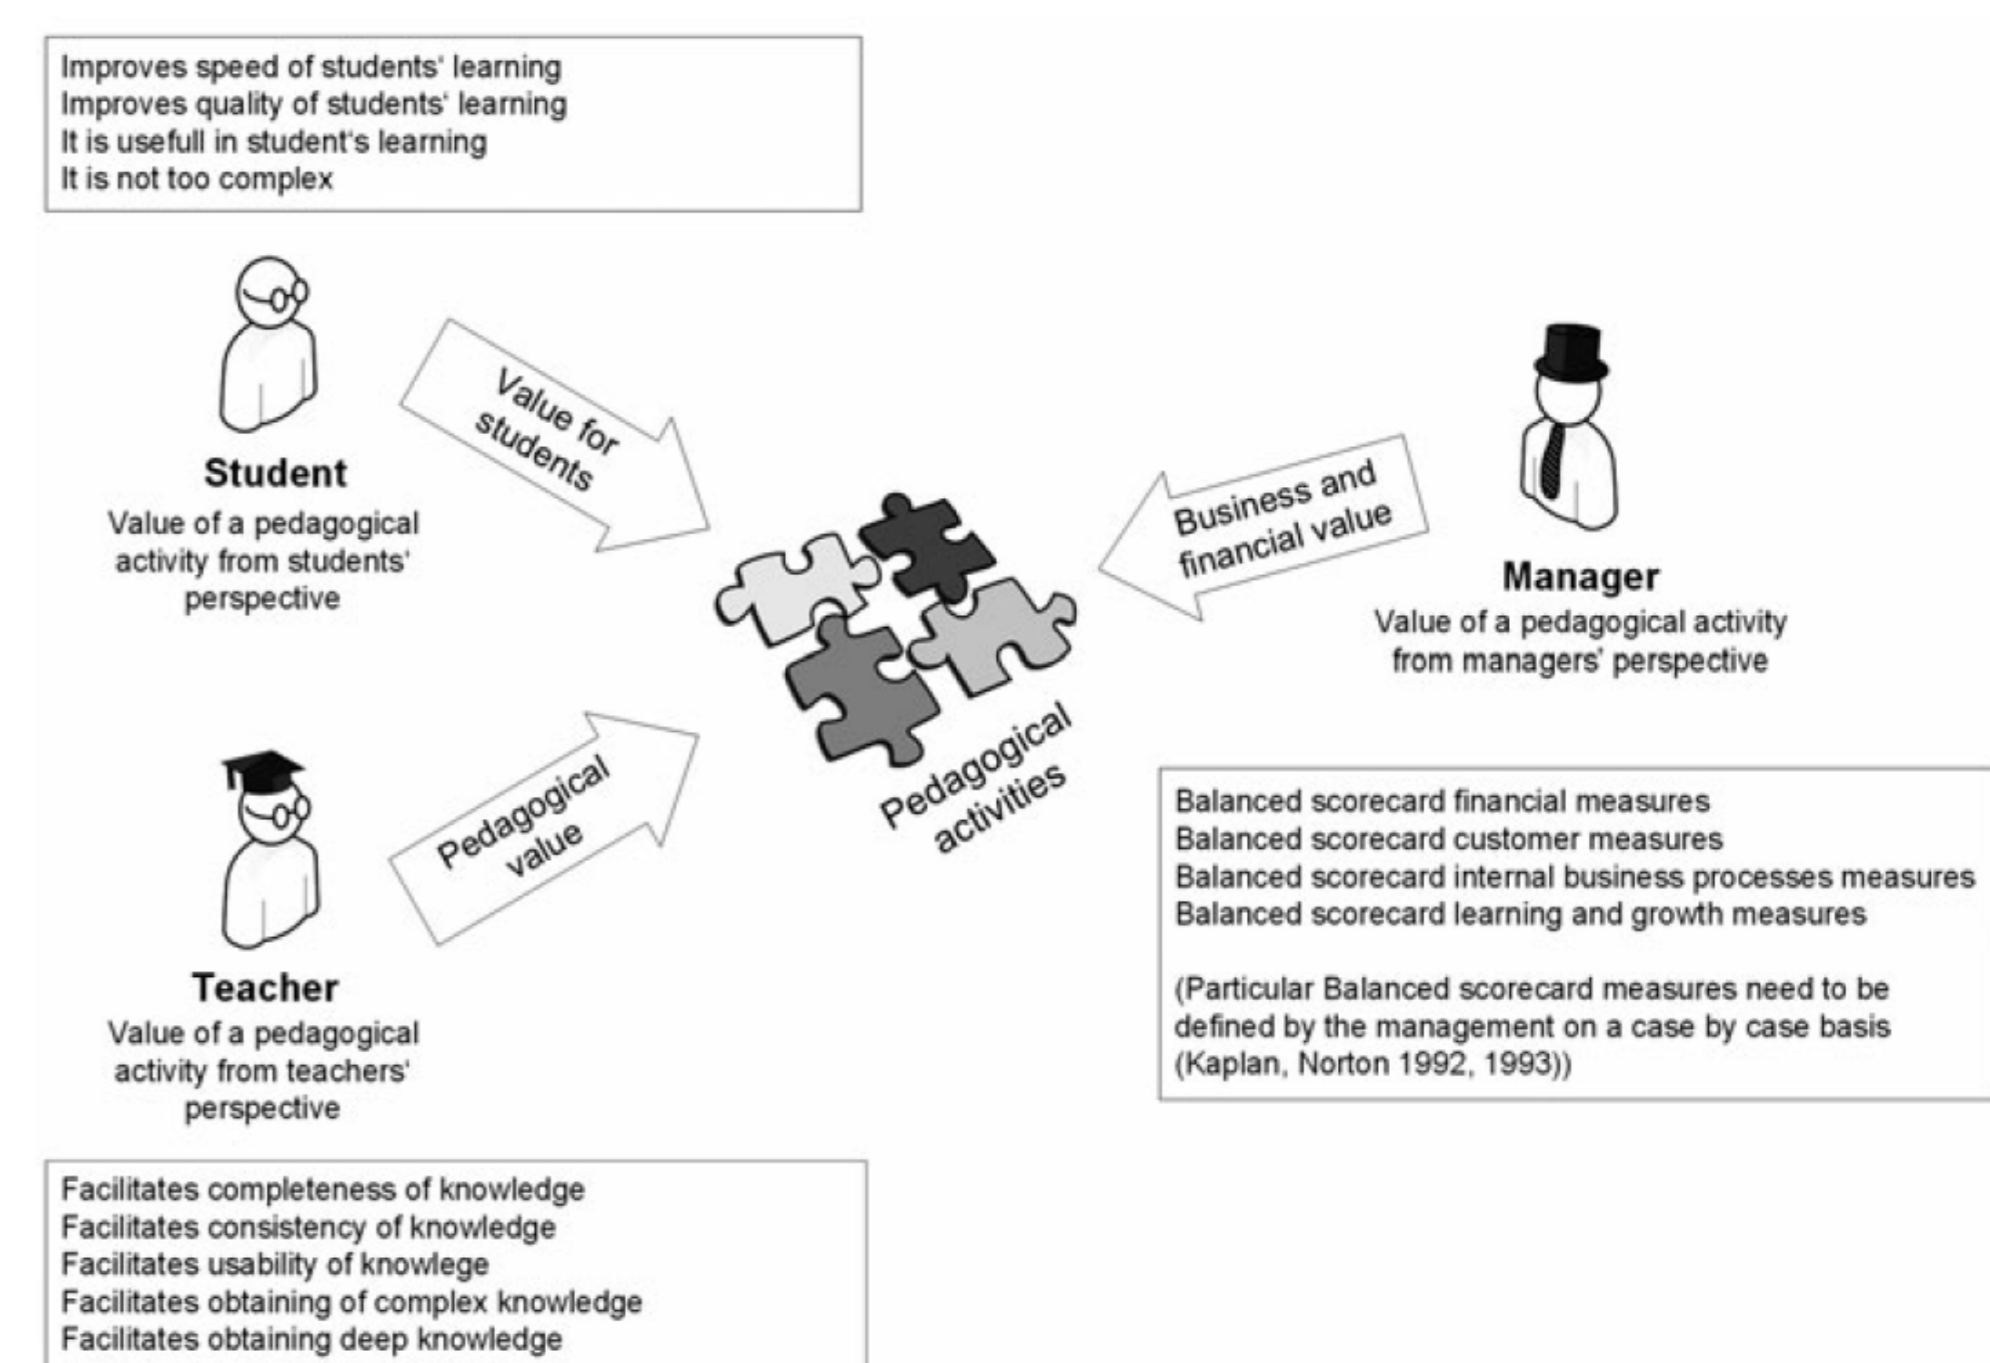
Improves speed of students' learning
Improves quality of students' learning
It is usefull in student's learning
It is not too complex

Student
Value of a pedagogical activity from students' perspective

Value for students

Business and financial value

Manager
Value of a pedagogical activity from managers' perspective

Pedagogical activities

Pedagogical value

Teacher
Value of a pedagogical activity from teachers' perspective

Balanced scorecard financial measures
Balanced scorecard customer measures
Balanced scorecard internal business processes measures
Balanced scorecard learning and growth measures

(Particular Balanced scorecard measures need to be defined by the management on a case by case basis (Kaplan, Norton 1992, 1993))

Facilitates completeness of knowledge
Facilitates consistency of knowledge
Facilitates usability of knowlege
Facilitates obtaining of complex knowledge
Facilitates obtaining deep knowledge